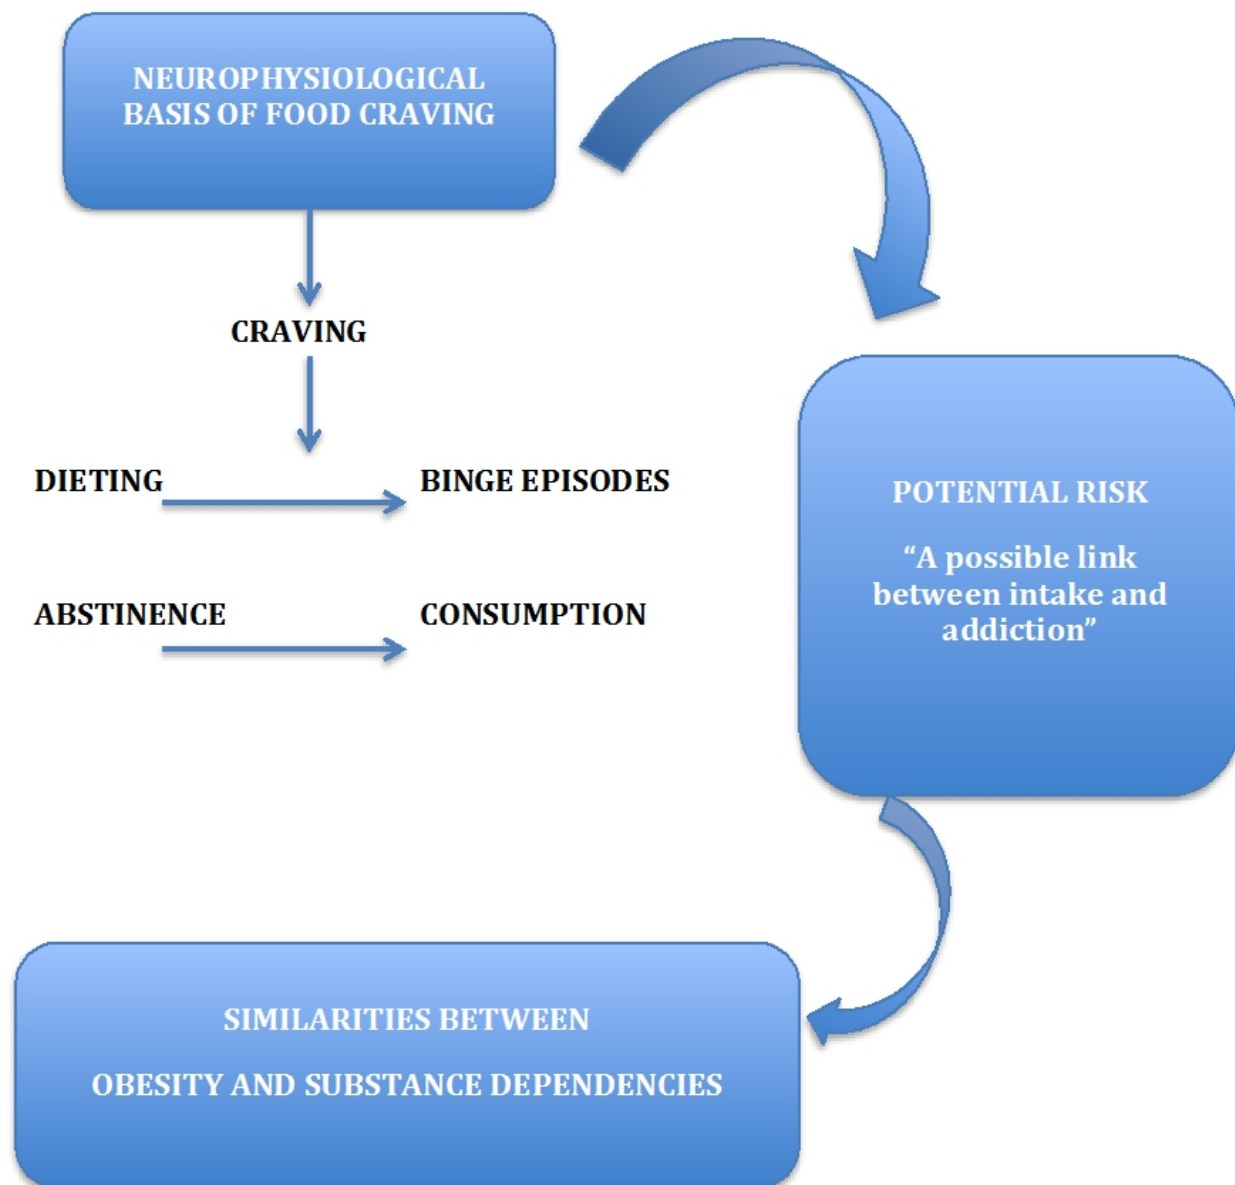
NEUROPHYSIOLOGICAL BASIS OF FOOD CRAVING

CRAVING

DIETING

BINGE EPISODES

ABSTINENCE

CONSUMPTION

POTENTIAL RISK

“A possible link between intake and addiction”

SIMILARITIES BETWEEN

OBESITY AND SUBSTANCE DEPENDENCIES